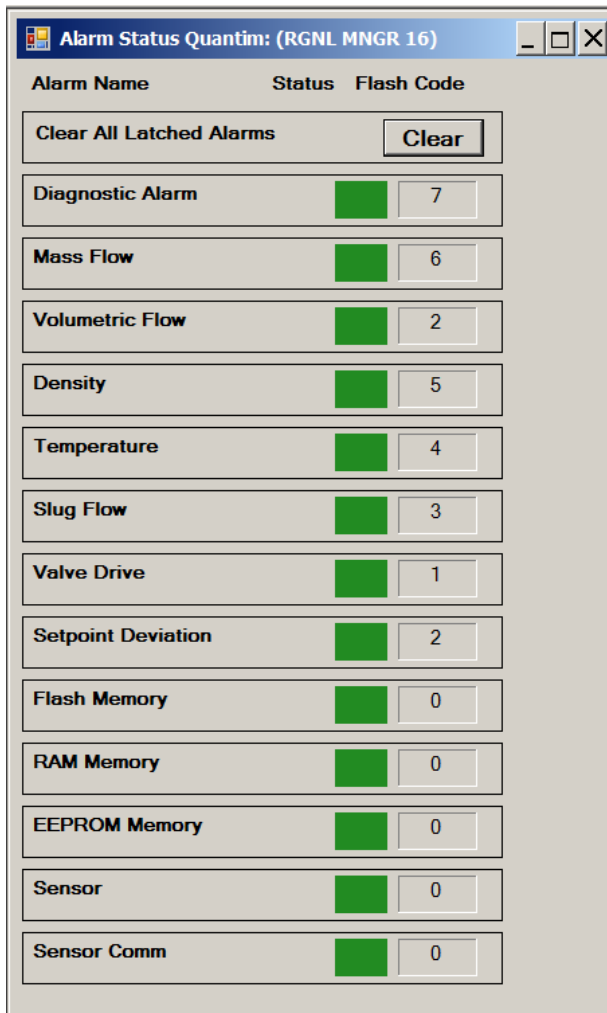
Alarm Status Quantim: (RGNL MNGR 16)

| Alarm Name | Status | Flash Code |
|---|---|---|
| Clear All Latched Alarms | Clear | |
| Diagnostic Alarm | | 7 |
| Mass Flow | | 6 |
| Volumetric Flow | | 2 |
| Density | | 5 |
| Temperature | | 4 |
| Slug Flow | | 3 |
| Valve Drive | | 1 |
| Setpoint Deviation | | 2 |
| Flash Memory | | 0 |
| RAM Memory | | 0 |
| EEPROM Memory | | 0 |
| Sensor | | 0 |
| Sensor Comm | | 0 |